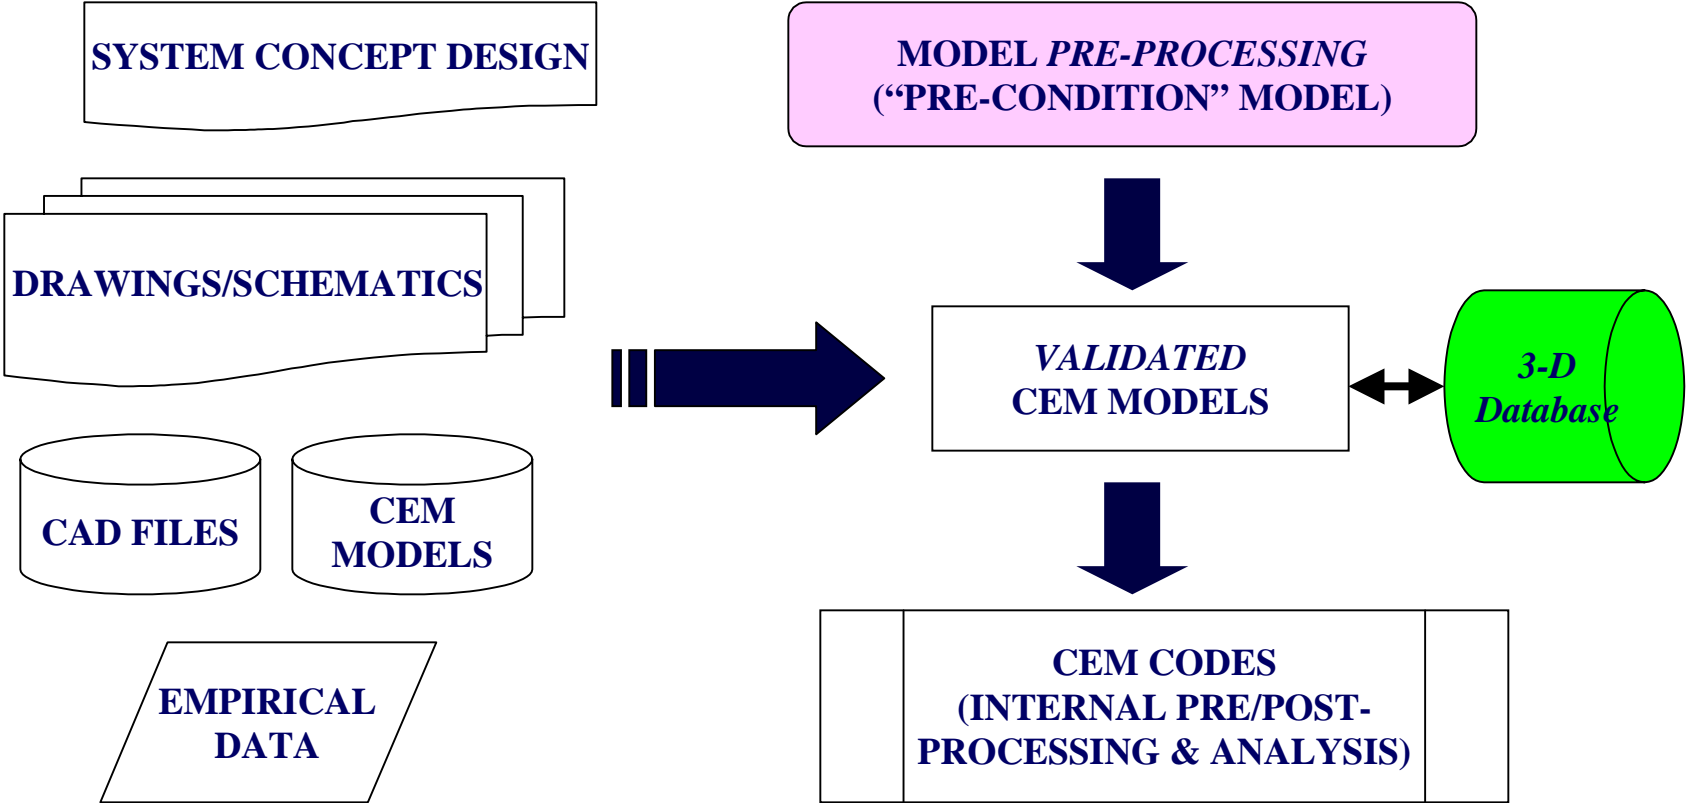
SYSTEM CONCEPT DESIGN

DRAWINGS/SCHEMATICS

CAD FILES

CEM MODELS

EMPIRICAL DATA

MODEL PRE-PROCESSING
(“PRE-CONDITION” MODEL)

VALIDATED
CEM MODELS

3-D Database

CEM CODES
(INTERNAL PRE/POST-PROCESSING & ANALYSIS)